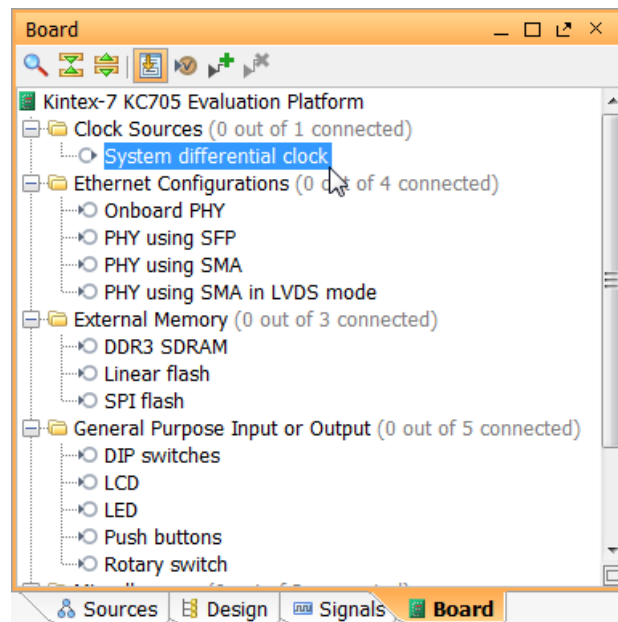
Board

Kintex-7 KC705 Evaluation Platform
Clock Sources (0 out of 1 connected)
System differential clock
Ethernet Configurations (0 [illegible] of 4 connected)
Onboard PHY
PHY using SFP
PHY using SMA
PHY using SMA in LVDS mode
External Memory (0 out of 3 connected)
DDR3 SDRAM
Linear flash
SPI flash
General Purpose Input or Output (0 out of 5 connected)
DIP switches
LCD
LED
Push buttons
Rotary switch
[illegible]

Sources
Design
Signals
Board